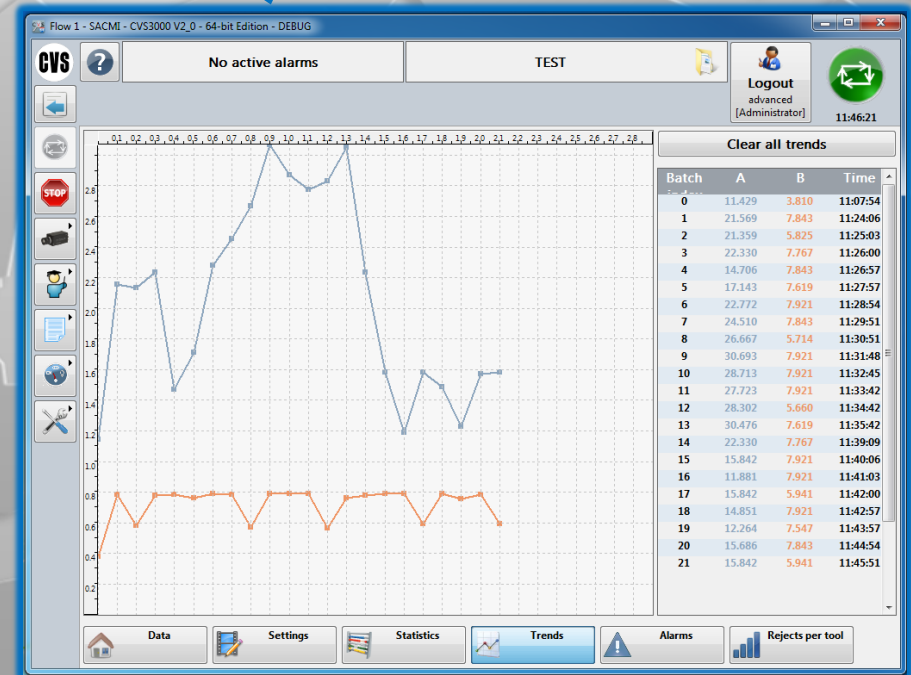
Flow 1 - SACMI - CVS3000 V2_0 - 64-bit Edition - DEBUG

CVS

No active alarms

TEST

Logout
advanced
[Administrator]

11:46:21

STOP

0.1 0.2 0.3 0.4 0.5 0.6 0.7 0.8 0.9 1.0 1.1 1.2 1.3 1.4 1.5 1.6 1.7 1.8 1.9 2.0 2.1 2.2 2.3 2.4 2.5 2.6 2.7 2.8

2.8
2.6
2.4
2.2
2.0
1.8
1.6
1.4
1.2
1.0
0.8
0.6
0.4
0.2

Clear all trends

| Batch index | A | B | Time |
|---|---|---|---|
| 0 | 11.429 | 3.810 | 11:07:54 |
| 1 | 21.569 | 7.843 | 11:24:06 |
| 2 | 21.359 | 5.825 | 11:25:03 |
| 3 | 22.330 | 7.767 | 11:26:00 |
| 4 | 14.706 | 7.843 | 11:26:57 |
| 5 | 17.143 | 7.619 | 11:27:57 |
| 6 | 22.772 | 7.921 | 11:28:54 |
| 7 | 24.510 | 7.843 | 11:29:51 |
| 8 | 26.667 | 5.714 | 11:30:51 |
| 9 | 30.693 | 7.921 | 11:31:48 |
| 10 | 28.713 | 7.921 | 11:32:45 |
| 11 | 27.723 | 7.921 | 11:33:42 |
| 12 | 28.302 | 5.660 | 11:34:42 |
| 13 | 30.476 | 7.619 | 11:35:42 |
| 14 | 22.330 | 7.767 | 11:39:09 |
| 15 | 15.842 | 7.921 | 11:40:06 |
| 16 | 11.881 | 7.921 | 11:41:03 |
| 17 | 15.842 | 5.941 | 11:42:00 |
| 18 | 14.851 | 7.921 | 11:42:57 |
| 19 | 12.264 | 7.547 | 11:43:57 |
| 20 | 15.686 | 7.843 | 11:44:54 |
| 21 | 15.842 | 5.941 | 11:45:51 |

Data
Settings
Statistics
Trends
Alarms
Rejects per tool